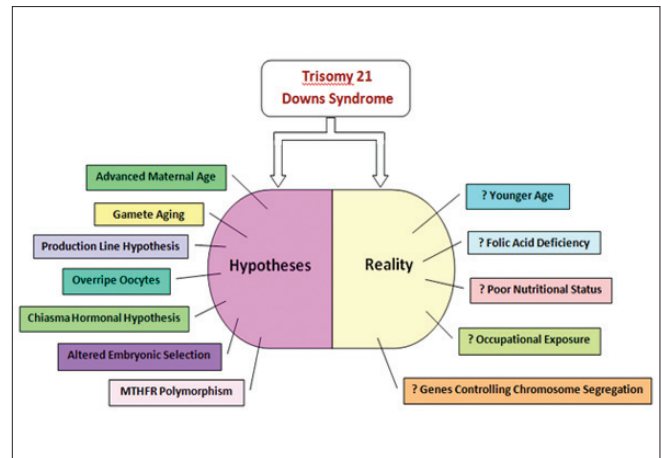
Trisomy 21
Downs Syndrome

Hypotheses

Reality

Advanced Maternal Age

Gamete Aging

Production Line Hypothesis

Overripe Oocytes

Chiasma Hormonal Hypothesis

Altered Embryonic Selection

MTHFR Polymorphism

? Younger Age

? Folic Acid Deficiency

? Poor Nutritional Status

? Occupational Exposure

? Genes Controlling Chromosome Segregation